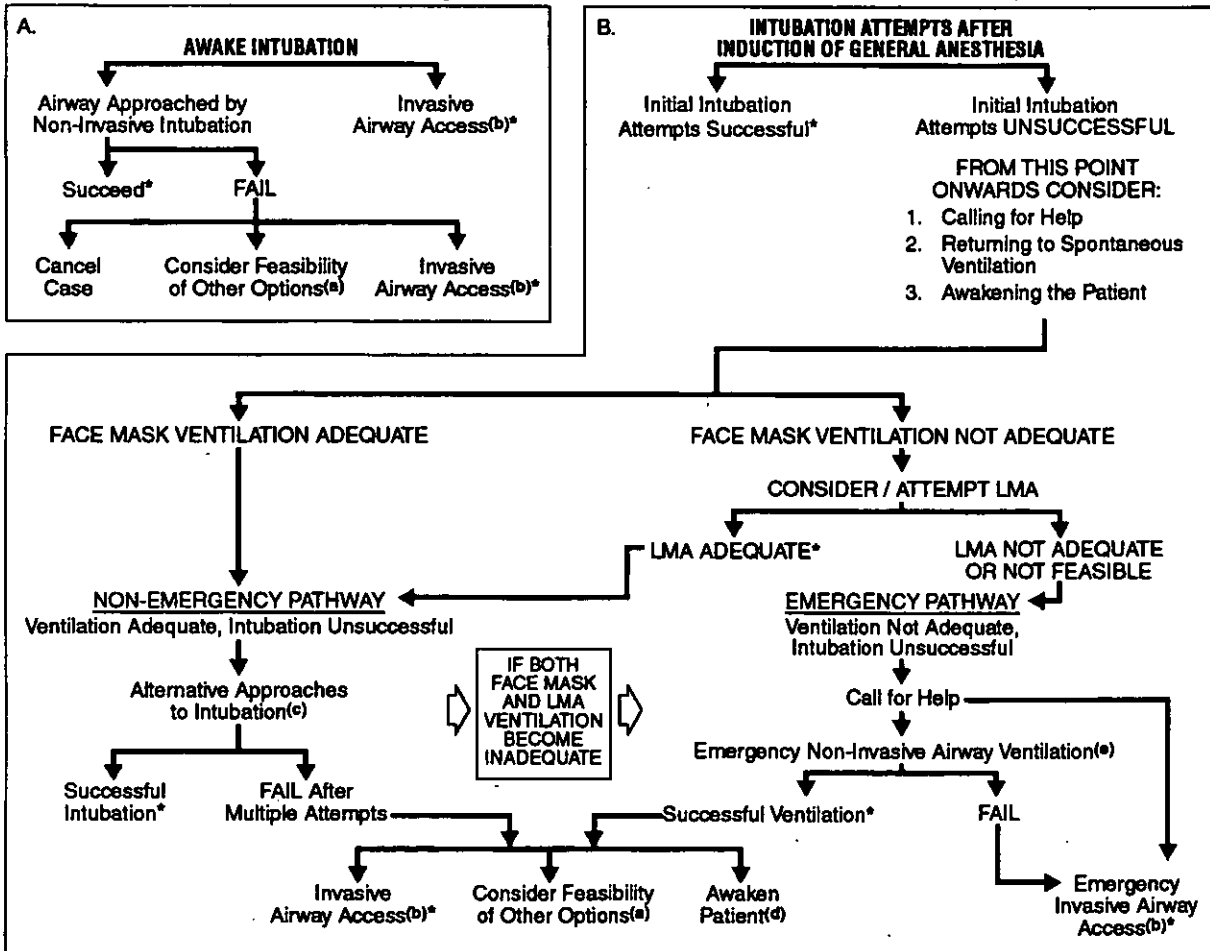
A.

AWAKE INTUBATION

Airway Approached by Non-Invasive Intubation

Invasive Airway Access$^{(b)*}$

Succeed*

FAIL

Cancel Case

Consider Feasibility of Other Options$^{(a)}$

Invasive Airway Access$^{(b)*}$

B.

INTUBATION ATTEMPTS AFTER INDUCTION OF GENERAL ANESTHESIA

Initial Intubation Attempts Successful*

Initial Intubation Attempts UNSUCCESSFUL

FROM THIS POINT ONWARDS CONSIDER:
1. Calling for Help
2. Returning to Spontaneous Ventilation
3. Awakening the Patient

FACE MASK VENTILATION ADEQUATE

FACE MASK VENTILATION NOT ADEQUATE

CONSIDER / ATTEMPT LMA

LMA ADEQUATE*

LMA NOT ADEQUATE OR NOT FEASIBLE

NON-EMERGENCY PATHWAY
Ventilation Adequate, Intubation Unsuccessful

EMERGENCY PATHWAY
Ventilation Not Adequate, Intubation Unsuccessful

Alternative Approaches to Intubation$^{(c)}$

IF BOTH FACE MASK AND LMA VENTILATION BECOME INADEQUATE

Call for Help

Emergency Non-Invasive Airway Ventilation$^{(e)}$

Successful Intubation*

FAIL After Multiple Attempts

Successful Ventilation*

FAIL

Invasive Airway Access$^{(b)*}$

Consider Feasibility of Other Options$^{(a)}$

Awaken Patient$^{(d)}$

Emergency Invasive Airway Access$^{(b)*}$